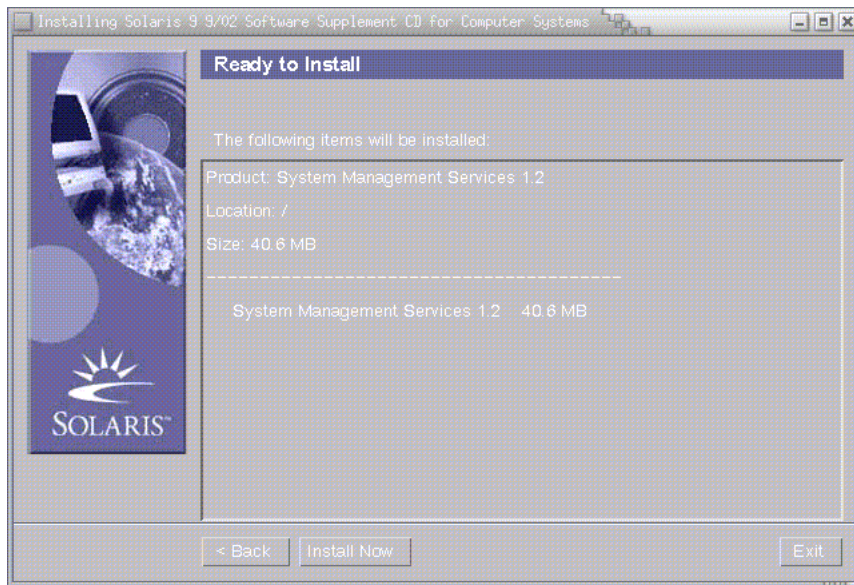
Installing Solaris 9 9/02 Software Supplement CD for Computer Systems

Ready to Install

The following items will be installed:

Product: System Management Services 1.2

Location: /

Size: 40.6 MB

System Management Services 1.2 40.6 MB

SOLARIS™

< Back

Install Now

Exit